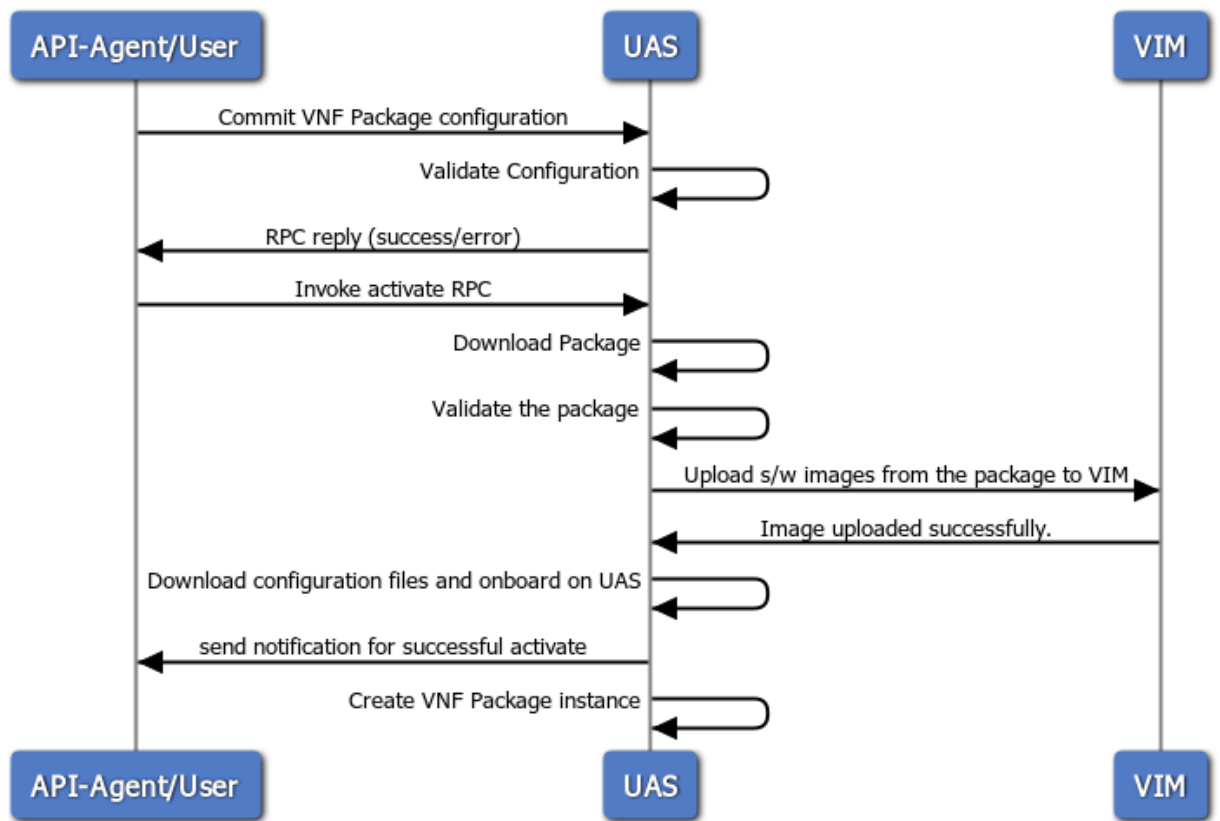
API-Agent/User

UAS

VIM

Commit VNF Package configuration

Validate Configuration

RPC reply (success/error)

Invoke activate RPC

Download Package

Validate the package

Upload s/w images from the package to VIM

Image uploaded successfully.

Download configuration files and onboard on UAS

send notification for successful activate

Create VNF Package instance

API-Agent/User

UAS

VIM